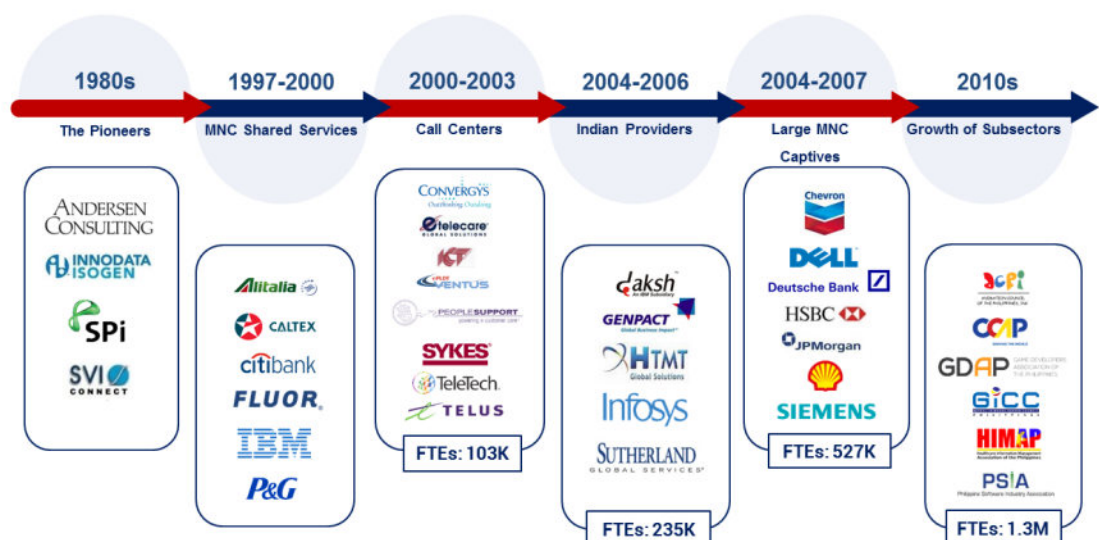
1980s
The Pioneers

1997-2000
MNC Shared Services

2000-2003
Call Centers

2004-2006
Indian Providers

2004-2007
Large MNC Captives

2010s
Growth of Subsectors

ANDERSEN CONSULTING
INNODATA ISOGEN
SPi
SVI CONNECT

Alitalia
CALTEX
citibank
FLUOR
IBM
P&G

CONVERGYS
Outthinking Outdoing
etelecare GLOBAL SOLUTIONS
ICT
ePLDT VENTUS
PEOPLESUPPORT
powering a customer base
SYKES
TeleTech
TELUS
FTEs: 103K

daksh
An IBM Subsidiary
GENPACT
Global Business Impact
HTMT
Global Solutions
Infosys
SUTHERLAND
GLOBAL SERVICES
FTEs: 235K

Chevron
DELL
Deutsche Bank
HSBC
JPMorgan
SIEMENS
FTEs: 527K

ACPI
ANIMATION COUNCIL OF THE PHILIPPINES, INC.
CCAP
GDAP
GAME DEVELOPERS ASSOCIATION OF THE PHILIPPINES
GICC
PHILIPPINES
HIMAP
Healthcare Information Management Association of the Philippines
PSIA
Philippine Software Industry Association
FTEs: 1.3M